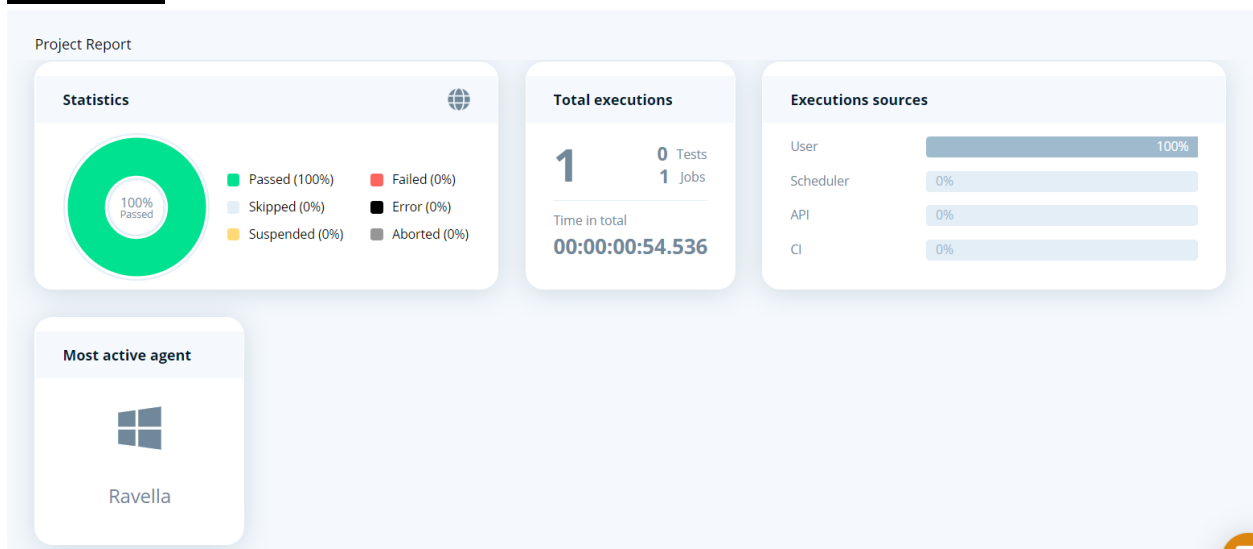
Project Report

Statistics

100%
Passed

Passed (100%)
Failed (0%)
Skipped (0%)
Error (0%)
Suspended (0%)
Aborted (0%)

Total executions

1

0 Tests
1 Jobs

Time in total
00:00:00:54.536

Executions sources

User 100%
Scheduler 0%
API 0%
CI 0%

Most active agent

Ravella